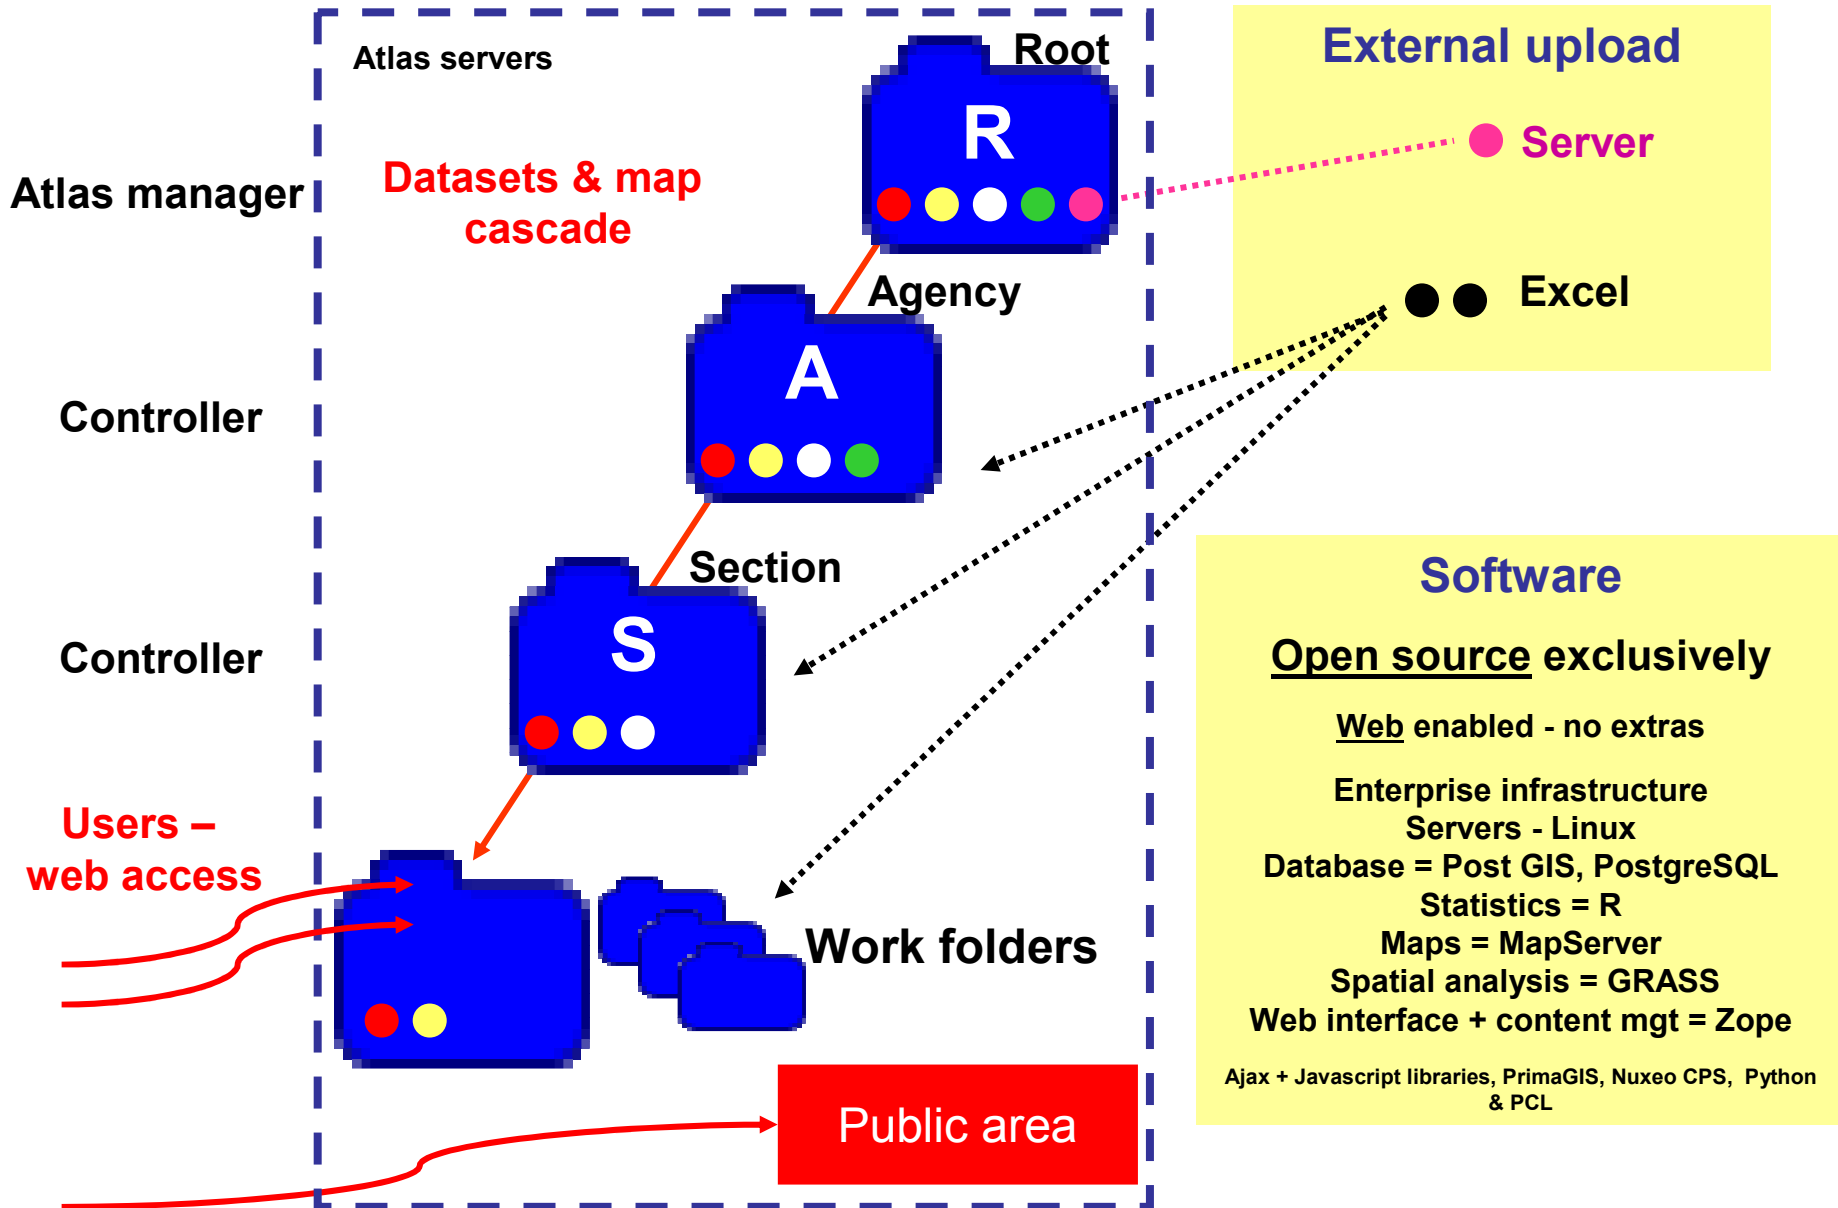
Atlas servers

Root

R

Atlas manager

Datasets & map cascade

Agency

A

Controller

Section

S

Controller

Users – web access

Work folders

Public area

External upload

Server

Excel

Software

Open source exclusively

Web enabled - no extras

Enterprise infrastructure
Servers - Linux
Database = Post GIS, PostgreSQL
Statistics = R
Maps = MapServer
Spatial analysis = GRASS
Web interface + content mgt = Zope

Ajax + Javascript libraries, PrimaGIS, Nuxeo CPS, Python & PCL